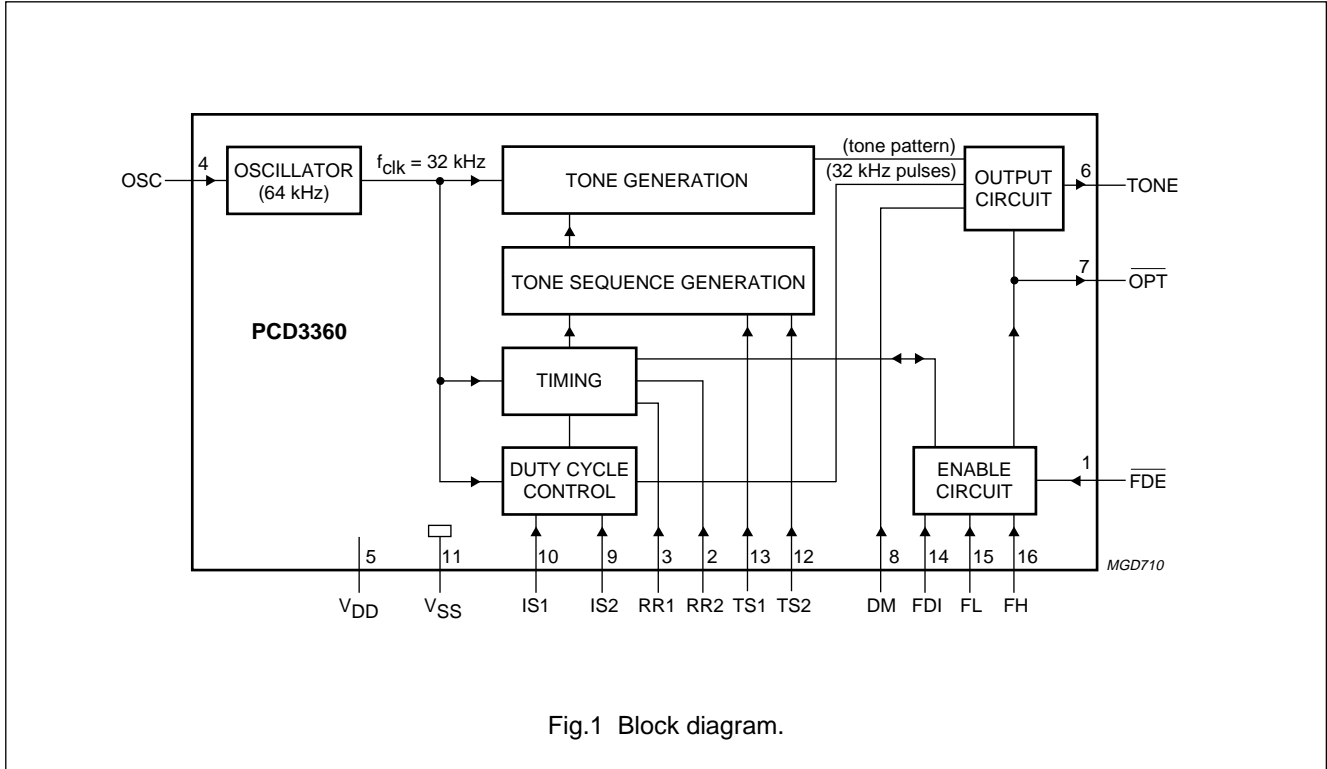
OSC
4
OSCILLATOR (64 kHz)
$f_{clk}$ = 32 kHz
TONE GENERATION
(tone pattern)
(32 kHz pulses)
OUTPUT CIRCUIT
6
TONE
TONE SEQUENCE GENERATION
7
$\overline{OPT}$
PCD3360
TIMING
DUTY CYCLE CONTROL
ENABLE CIRCUIT
1
$\overline{FDE}$
5
$V_{DD}$
11
$V_{SS}$
10
IS1
9
IS2
3
RR1
2
RR2
13
TS1
12
TS2
8
DM
14
FDI
15
FL
16
FH
MGD710

Fig.1 Block diagram.